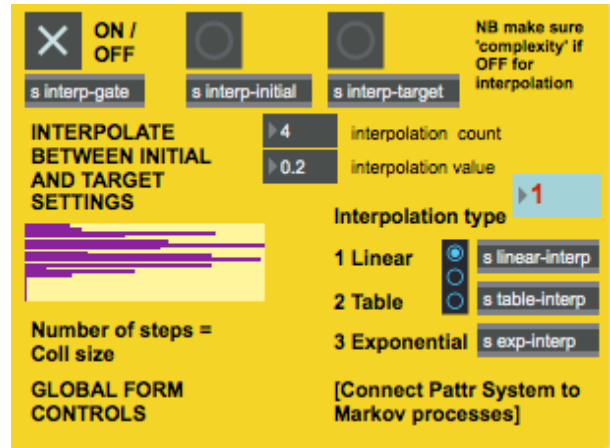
ON / OFF

s interp-gate

s interp-initial

s interp-target

NB make sure 'complexity' if OFF for interpolation

INTERPOLATE BETWEEN INITIAL AND TARGET SETTINGS

4 interpolation count

0.2 interpolation value

Interpolation type

1

1 Linear

s linear-interp

2 Table

s table-interp

3 Exponential

s exp-interp

Number of steps = Coll size

GLOBAL FORM CONTROLS

[Connect Pattr System to Markov processes]